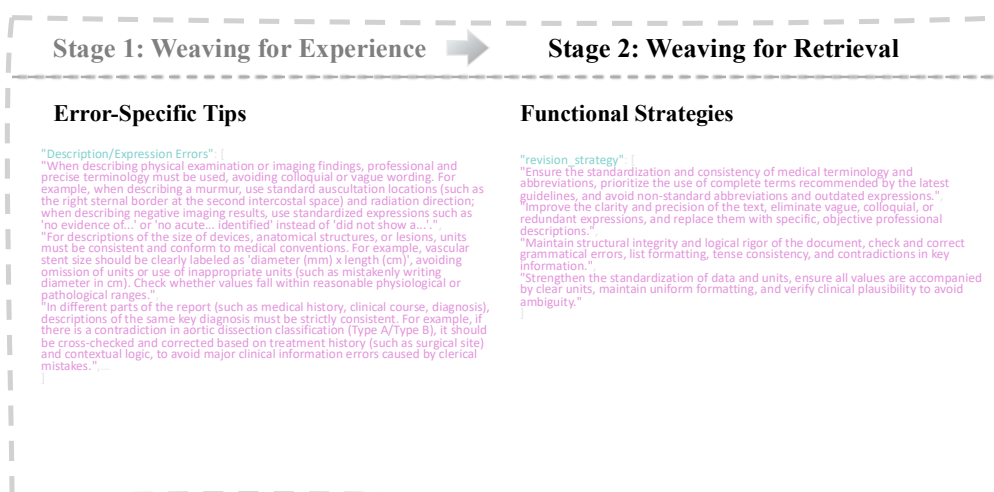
Stage 1: Weaving for Experience

Stage 2: Weaving for Retrieval

Error-Specific Tips

"Description/Expression Errors": [
"When describing physical examination or imaging findings, professional and precise terminology must be used, avoiding colloquial or vague wording. For example, when describing a murmur, use standard auscultation locations (such as the right sternal border at the second intercostal space) and radiation direction; when describing negative imaging results, use standardized expressions such as 'no evidence of...' or 'no acute... identified' instead of 'did not show a...'.",
"For descriptions of the size of devices, anatomical structures, or lesions, units must be consistent and conform to medical conventions. For example, vascular stent size should be clearly labeled as 'diameter (mm) x length (cm)', avoiding omission of units or use of inappropriate units (such as mistakenly writing diameter in cm). Check whether values fall within reasonable physiological or pathological ranges.",
"In different parts of the report (such as medical history, clinical course, diagnosis), descriptions of the same key diagnosis must be strictly consistent. For example, if there is a contradiction in aortic dissection classification (Type A/Type B), it should be cross-checked and corrected based on treatment history (such as surgical site) and contextual logic, to avoid major clinical information errors caused by clerical mistakes.",...
]

Functional Strategies

"revision_strategy": [
"Ensure the standardization and consistency of medical terminology and abbreviations, prioritize the use of complete terms recommended by the latest guidelines, and avoid non-standard abbreviations and outdated expressions.",
"Improve the clarity and precision of the text, eliminate vague, colloquial, or redundant expressions, and replace them with specific, objective professional descriptions.",
"Maintain structural integrity and logical rigor of the document, check and correct grammatical errors, list formatting, tense consistency, and contradictions in key information.",
"Strengthen the standardization of data and units, ensure all values are accompanied by clear units, maintain uniform formatting, and verify clinical plausibility to avoid ambiguity."
]